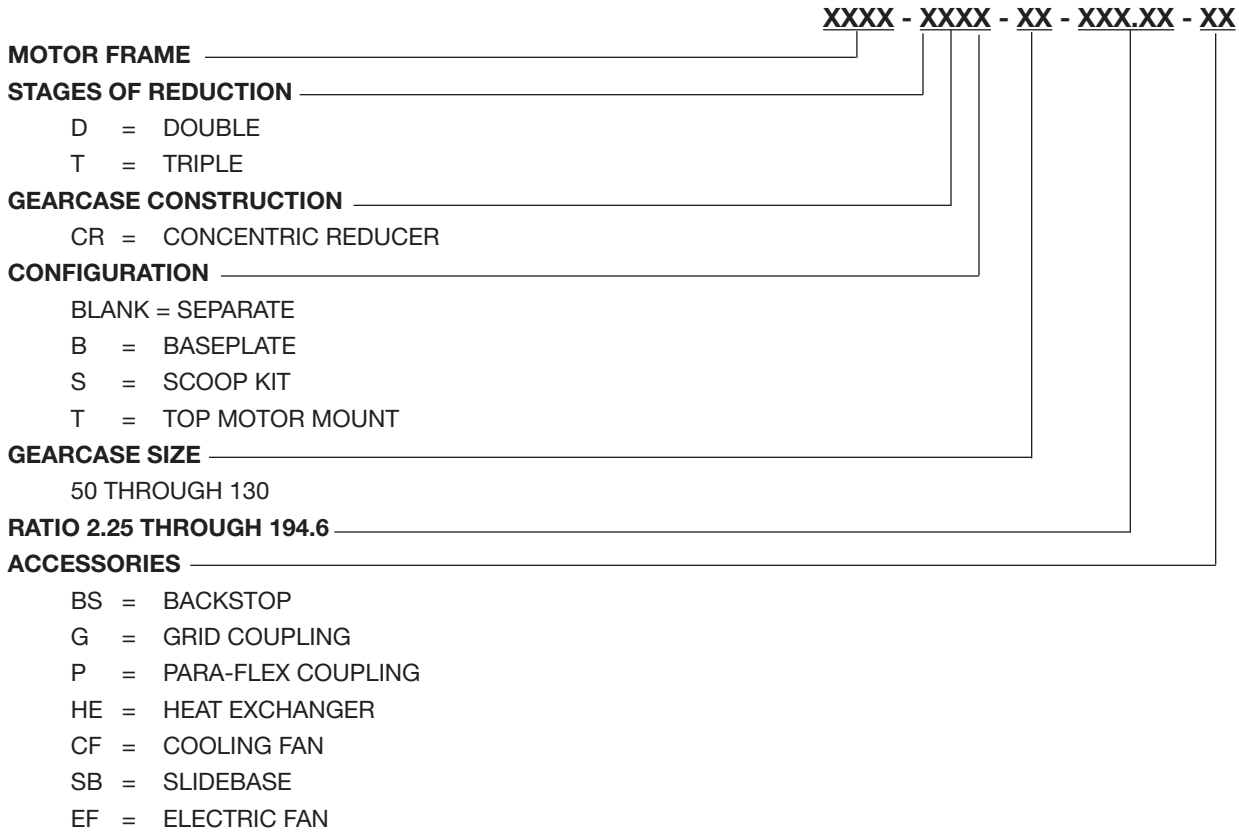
XXXX - XXXX - XX - XXX.XX - XX

MOTOR FRAME

STAGES OF REDUCTION
D = DOUBLE
T = TRIPLE

GEARCASE CONSTRUCTION
CR = CONCENTRIC REDUCER

CONFIGURATION
BLANK = SEPARATE
B = BASEPLATE
S = SCOOP KIT
T = TOP MOTOR MOUNT

GEARCASE SIZE
50 THROUGH 130

RATIO 2.25 THROUGH 194.6

ACCESSORIES
BS = BACKSTOP
G = GRID COUPLING
P = PARA-FLEX COUPLING
HE = HEAT EXCHANGER
CF = COOLING FAN
SB = SLIDEBASE
EF = ELECTRIC FAN